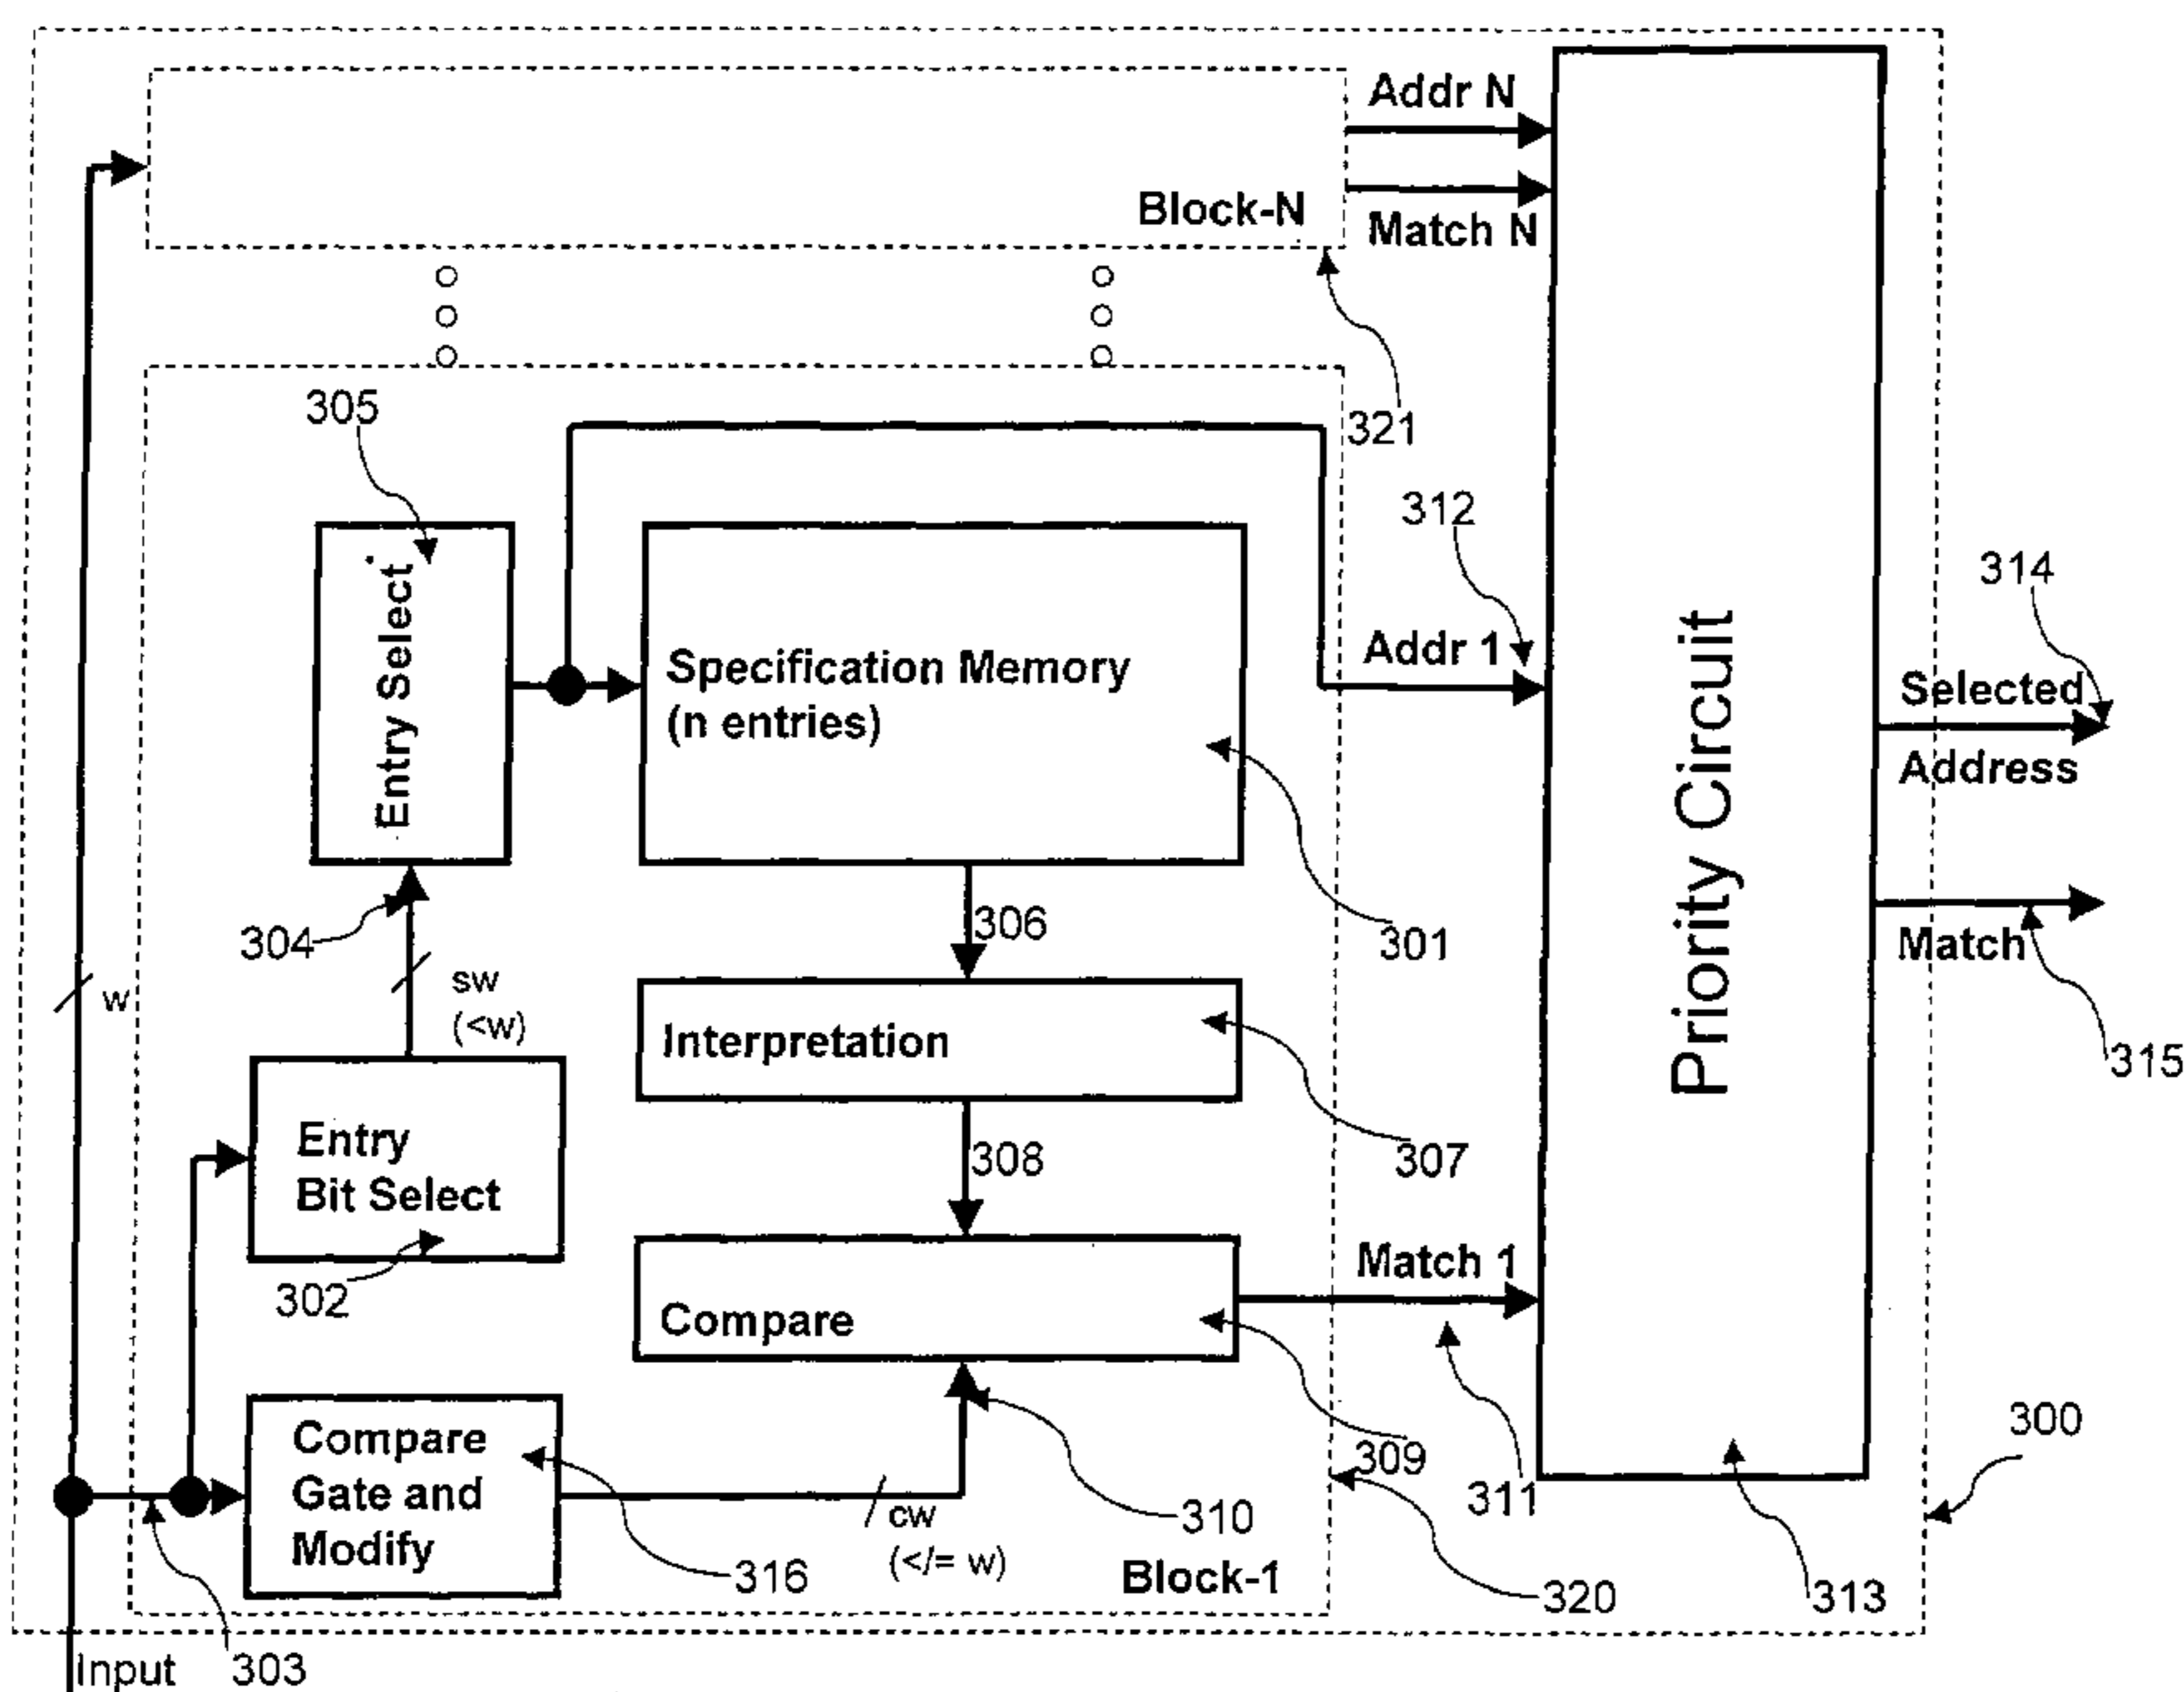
Addr N

Block-N

Match N

321

305

Entry Select

Specification Memory (n entries)

312

Addr 1

Priority Circuit

314

Selected Address

301

304

306

Match

w

sw (<w)

Interpretation

315

Entry Bit Select

307

308

302

Match 1

Compare

Compare Gate and Modify

309

311

300

310

cw (</= w)

316

Block-1

320

313

Input

303